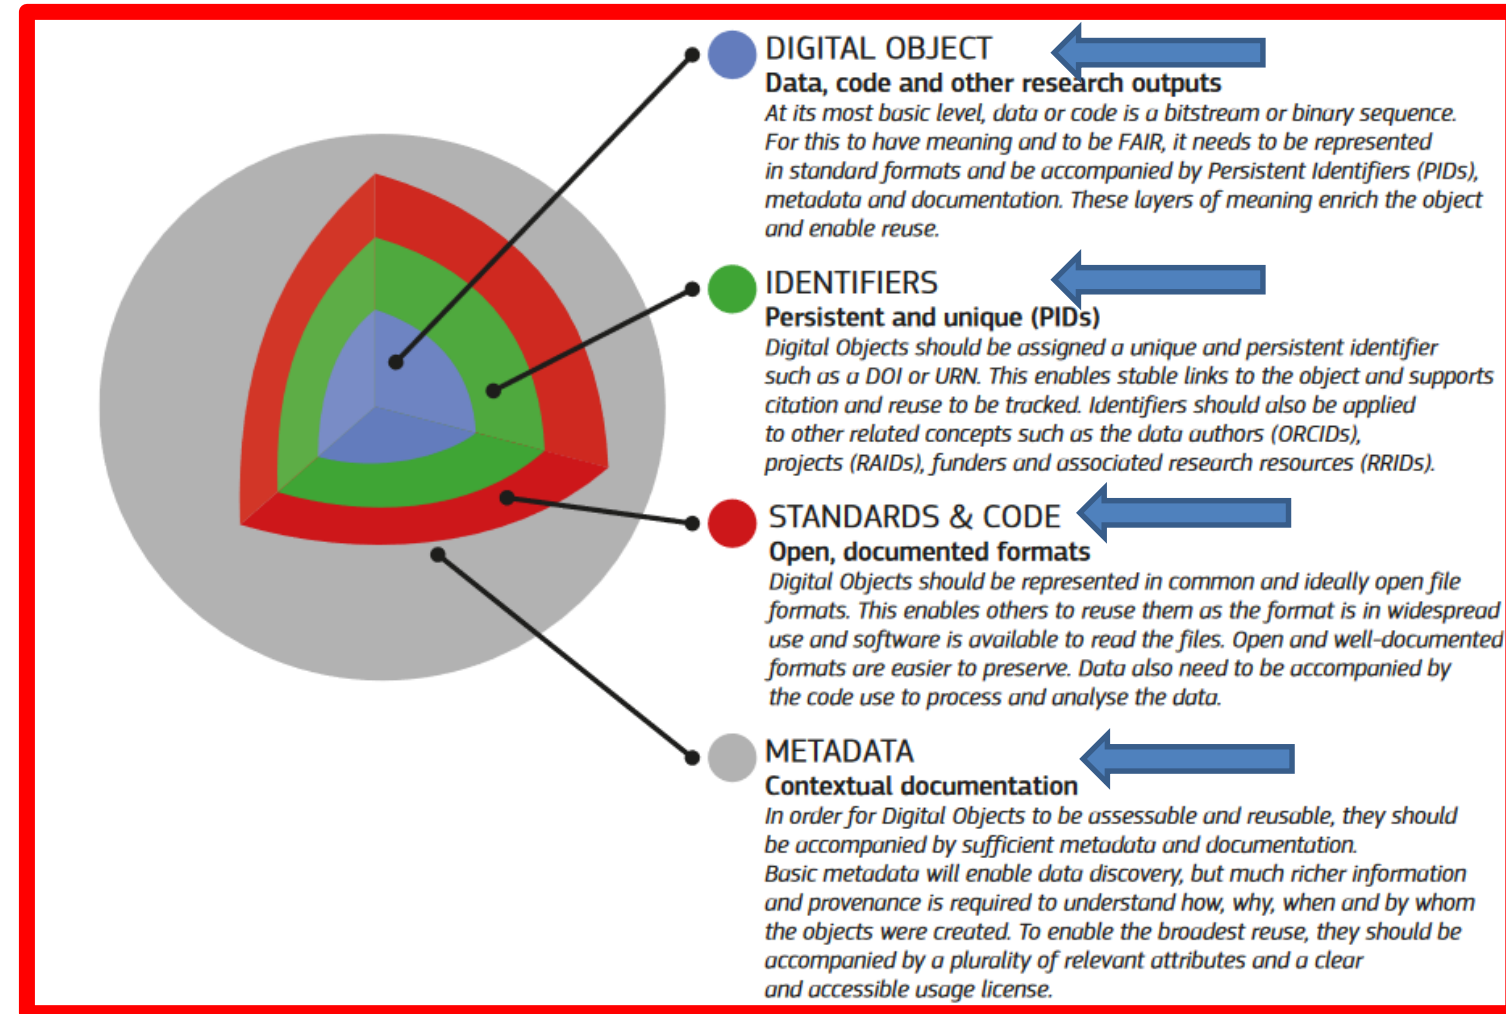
DIGITAL OBJECT
Data, code and other research outputs
At its most basic level, data or code is a bitstream or binary sequence. For this to have meaning and to be FAIR, it needs to be represented in standard formats and be accompanied by Persistent Identifiers (PIDs), metadata and documentation. These layers of meaning enrich the object and enable reuse.

IDENTIFIERS
Persistent and unique (PIDs)
Digital Objects should be assigned a unique and persistent identifier such as a DOI or URN. This enables stable links to the object and supports citation and reuse to be tracked. Identifiers should also be applied to other related concepts such as the data authors (ORCIDs), projects (RAIDs), funders and associated research resources (RRIDs).

STANDARDS & CODE
Open, documented formats
Digital Objects should be represented in common and ideally open file formats. This enables others to reuse them as the format is in widespread use and software is available to read the files. Open and well-documented formats are easier to preserve. Data also need to be accompanied by the code use to process and analyse the data.

METADATA
Contextual documentation
In order for Digital Objects to be assessable and reusable, they should be accompanied by sufficient metadata and documentation. Basic metadata will enable data discovery, but much richer information and provenance is required to understand how, why, when and by whom the objects were created. To enable the broadest reuse, they should be accompanied by a plurality of relevant attributes and a clear and accessible usage license.